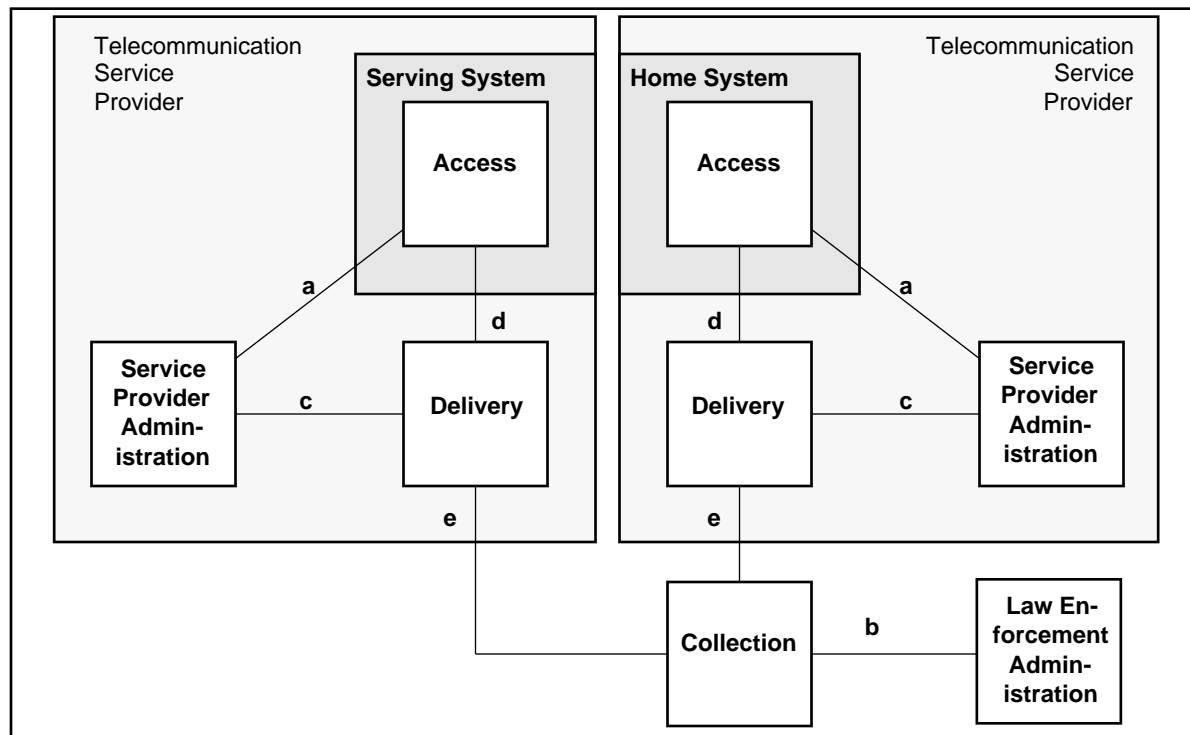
Telecommunication Service Provider

Serving System

Access

a

d

Service Provider Administration

c

Delivery

e

Home System

Access

Telecommunication Service Provider

a

d

Delivery

c

Service Provider Administration

e

Collection

b

Law Enforcement Administration